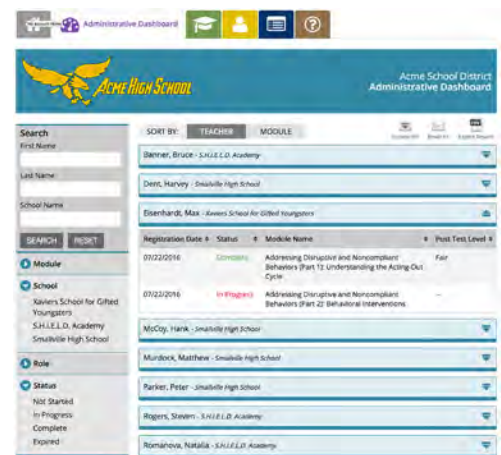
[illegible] Administrative Dashboard

Acme High School

Acme School District
Administrative Dashboard

Search
First Name
Last Name
School Name
SEARCH RESET

Module

School
Xaviers School for Gifted Youngsters
S.H.I.E.L.D. Academy
Smallville High School

Role

Status
Not Started
In Progress
Complete
Expired

SORT BY: TEACHER MODULE

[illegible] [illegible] Export Report

Banner, Bruce - S.H.I.E.L.D. Academy

Dent, Harvey - Smallville High School

Eisenhardt, Max - Xaviers School for Gifted Youngsters

| Registration Date | Status | Module Name | Post Test Level |
|---|---|---|---|
| 07/22/2016 | Complete | Addressing Disruptive and Noncompliant Behaviors (Part 1): Understanding the Acting-Out Cycle | Fair |
| 07/22/2016 | In Progress | Addressing Disruptive and Noncompliant Behaviors (Part 2): Behavioral Interventions | -- |

McCoy, Hank - Smallville High School

Murdock, Matthew - Smallville High School

Parker, Peter - Smallville High School

Rogers, Steven - S.H.I.E.L.D. Academy

Romanova, Natalia - S.H.I.E.L.D. Academy